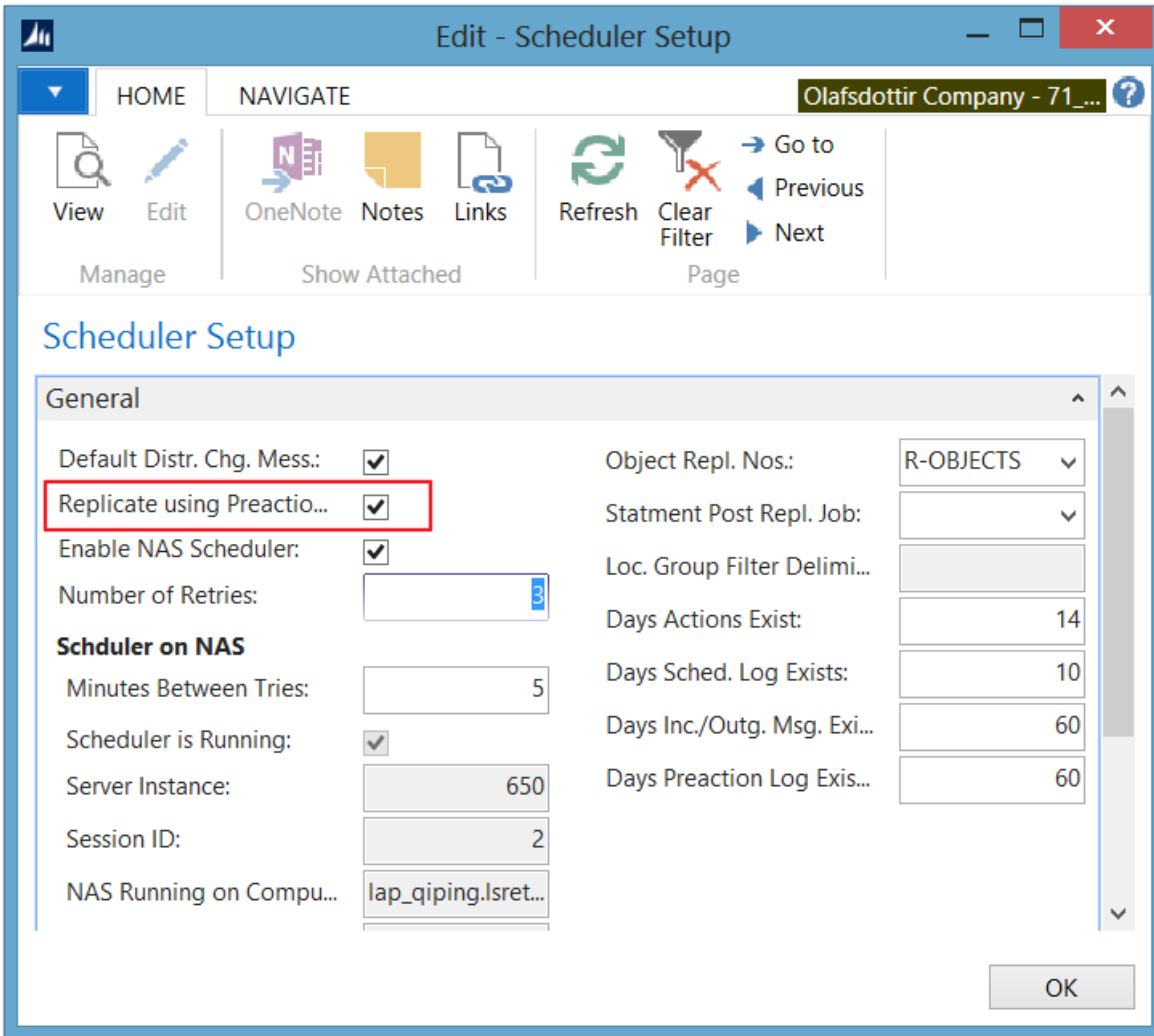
Edit - Scheduler Setup

HOME NAVIGATE

Olafsdottir Company - 71_...

View Edit
Manage

OneNote Notes Links
Show Attached

Refresh Clear Filter
Go to
Previous
Next
Page

Scheduler Setup

General

Default Distr. Chg. Mess.: ✓
Replicate using Preactio... ✓
Enable NAS Scheduler: ✓
Number of Retries: 3

Schduler on NAS
Minutes Between Tries: 5
Scheduler is Running: ✓
Server Instance: 650
Session ID: 2
NAS Running on Compu... lap_qiping.lsret...

Object Repl. Nos.: R-OBJECTS
Statment Post Repl. Job:
Loc. Group Filter Delimi...
Days Actions Exist: 14
Days Sched. Log Exists: 10
Days Inc./Outg. Msg. Exi... 60
Days Preaction Log Exis... 60

OK